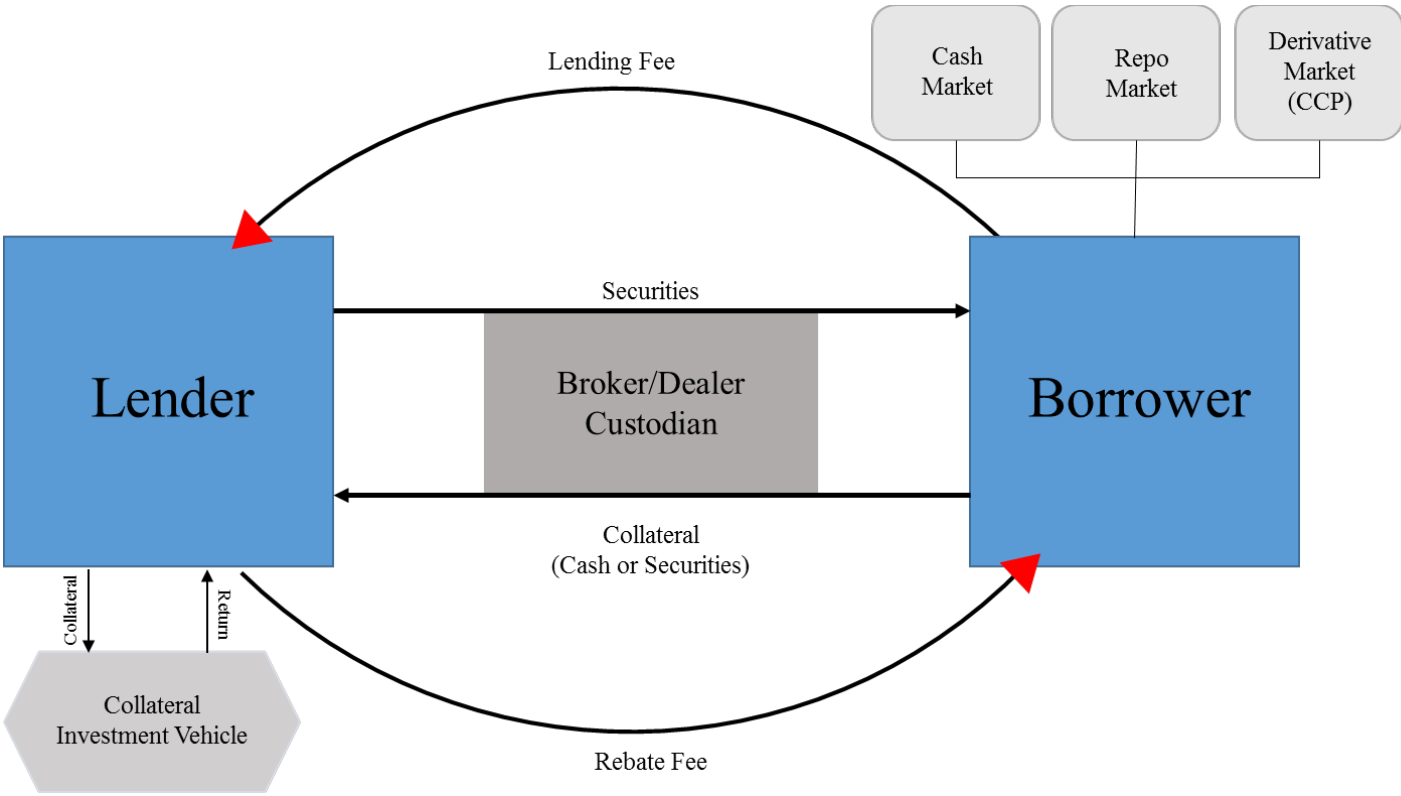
Cash Market

Repo Market

Derivative Market (CCP)

Lending Fee

Securities

Lender

Broker/Dealer Custodian

Borrower

Collateral (Cash or Securities)

Collateral

Return

Collateral Investment Vehicle

Rebate Fee